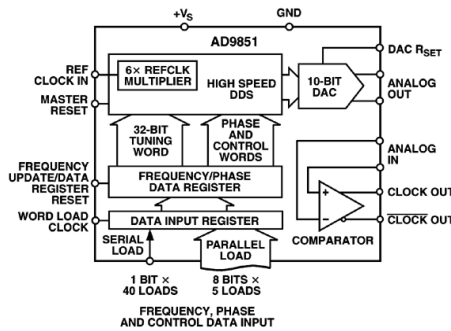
$+V_S$

GND

AD9851

REF CLOCK IN

MASTER RESET

6× REFCLK MULTIPLIER

HIGH SPEED DDS

10-BIT DAC

DAC $R_{SET}$

ANALOG OUT

32-BIT TUNING WORD

PHASE AND CONTROL WORDS

ANALOG IN

FREQUENCY UPDATE/DATA REGISTER RESET

FREQUENCY/PHASE DATA REGISTER

+

–

CLOCK OUT

$\overline{\text{CLOCK OUT}}$

WORD LOAD CLOCK

DATA INPUT REGISTER

COMPARATOR

SERIAL LOAD

PARALLEL LOAD

1 BIT × 40 LOADS

8 BITS × 5 LOADS

FREQUENCY, PHASE AND CONTROL DATA INPUT